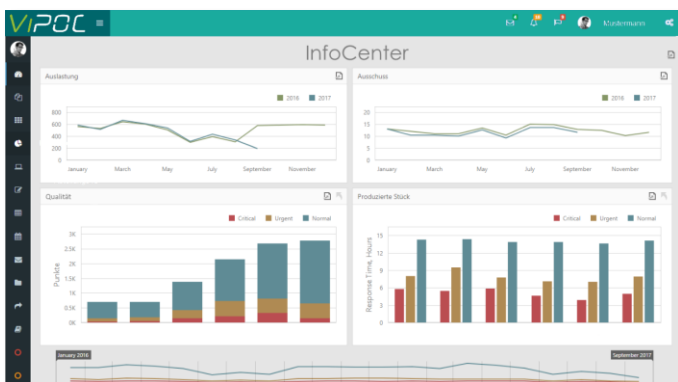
ViPOC

Mustermann

InfoCenter

Auslastung

2016 2017

800
600
400
200
0

January March May July September November

Ausschuss

2016 2017

20
15
10
5
0

January March May July September November

Qualität

Critical Urgent Normal

Punkte

3K
2.5K
2K
1.5K
1K
0.5K
0K

Produzierte Stück

Critical Urgent Normal

Response Time, Hours

15
12
9
6
3
0

January 2016

September 2017